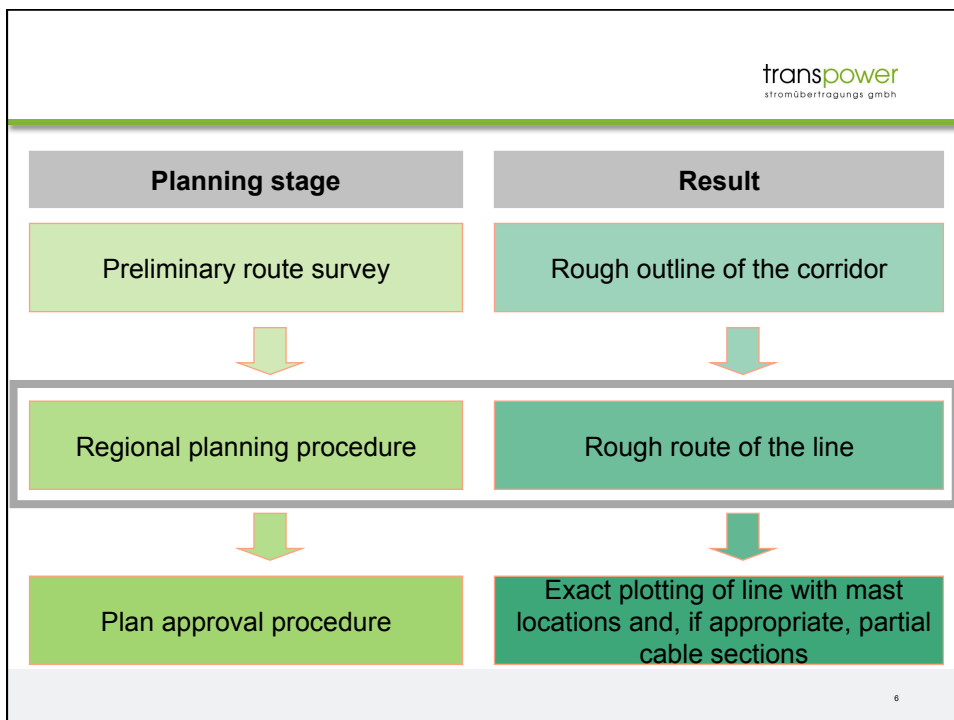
transpower
stromübertragungs gmbh

| Planning stage | Result |
|---|---|
| Preliminary route survey | Rough outline of the corridor |
| Regional planning procedure | Rough route of the line |
| Plan approval procedure | Exact plotting of line with mast locations and, if appropriate, partial cable sections |

6